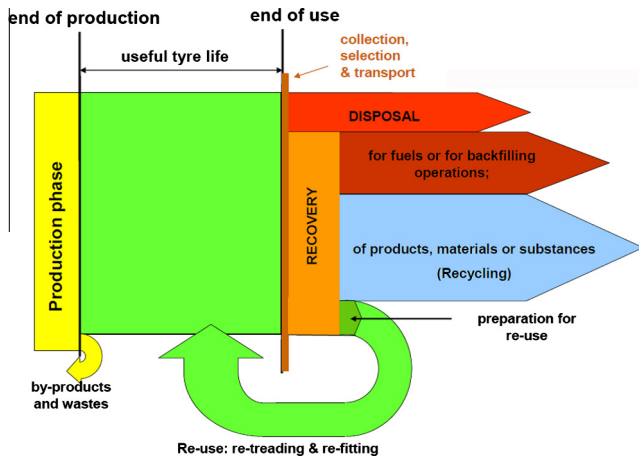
end of production

end of use

useful tyre life

collection, selection & transport

DISPOSAL

for fuels or for backfilling operations;

Production phase

RECOVERY

of products, materials or substances

(Recycling)

preparation for re-use

by-products and wastes

Re-use: re-treading & re-fitting